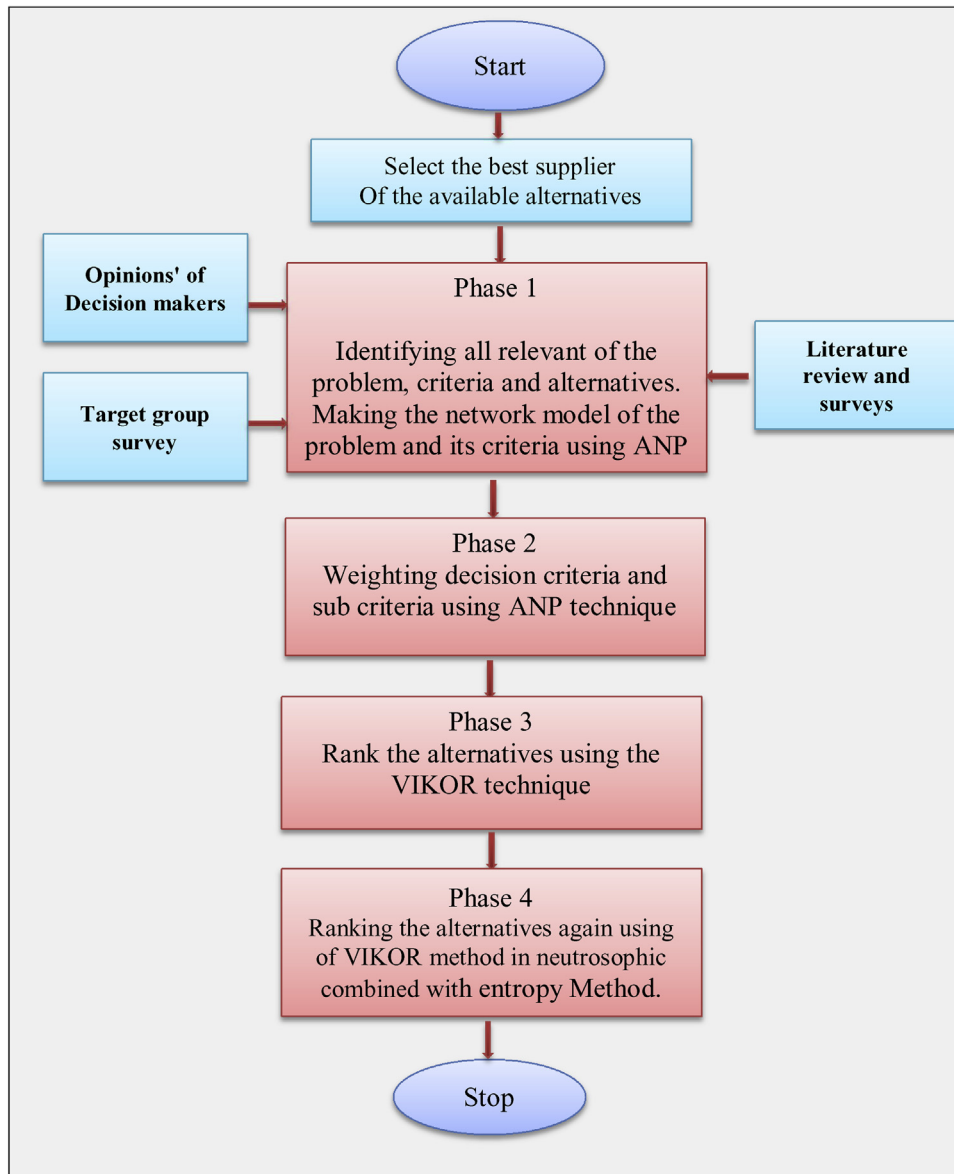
Start

Select the best supplier
Of the available alternatives

Opinions' of Decision makers

Target group survey

Phase 1

Identifying all relevant of the problem, criteria and alternatives. Making the network model of the problem and its criteria using ANP

Literature review and surveys

Phase 2
Weighting decision criteria and sub criteria using ANP technique

Phase 3
Rank the alternatives using the VIKOR technique

Phase 4
Ranking the alternatives again using of VIKOR method in neutrosophic combined with entropy Method.

Stop